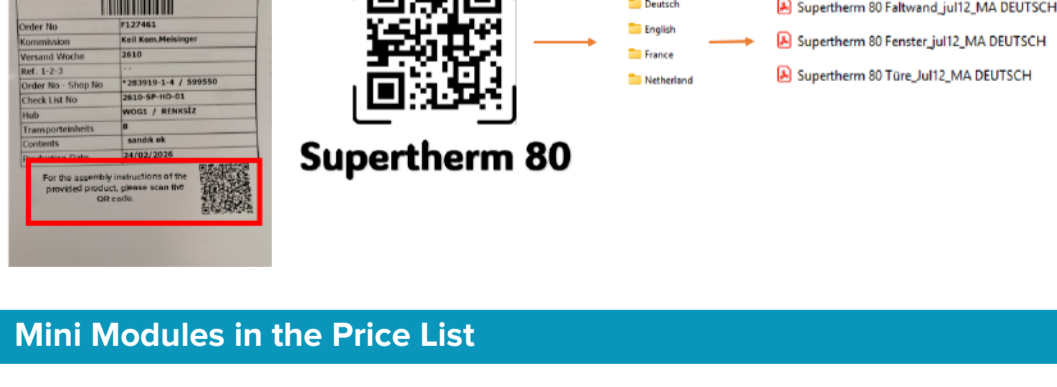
| Order No | F127461 |
|---|---|
| Kommission | Keil Kom.Meisinger |
| Versand Woche | 2610 |
| Ref. 1-2-3 | - - |
| Order No - Shop No | *283919-1-4 / 599550 |
| Check List No | 2610-SP-HO-01 |
| Hub | WOG1 / RENKSIZ |
| Transporteinheits | 8 |
| Contents | sandik ok |
| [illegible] Date | 24/02/2026 |

For the assembly instructions of the provided product, please scan the QR code.

Supertherm 80

Deutsch
English
France
Netherland

Supertherm 80 Faltwand_jul12_MA DEUTSCH
Supertherm 80 Fenster_jul12_MA DEUTSCH
Supertherm 80 Türe_Jul12_MA DEUTSCH

Mini Modules in the Price List